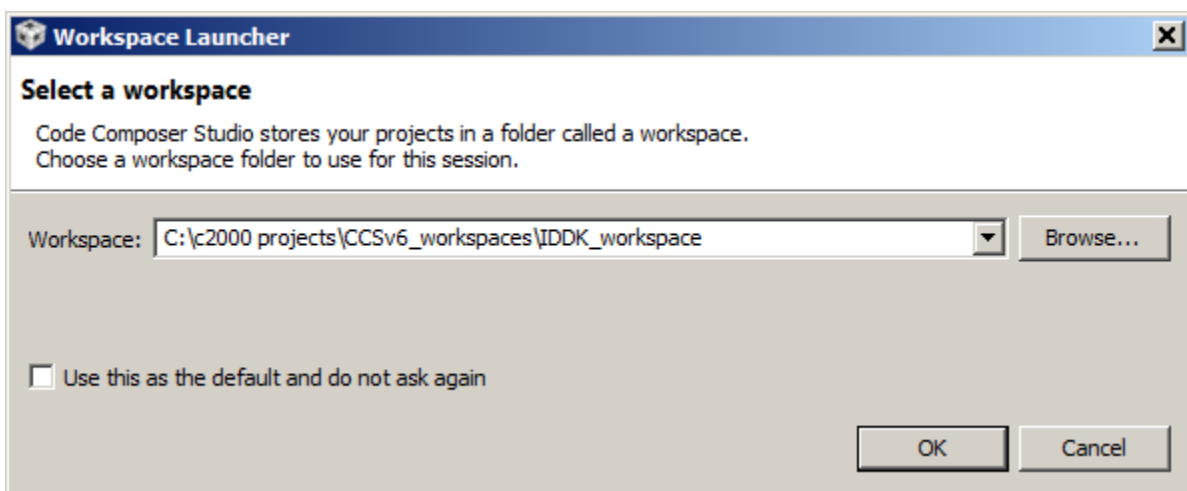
Workspace Launcher

Select a workspace

Code Composer Studio stores your projects in a folder called a workspace.
Choose a workspace folder to use for this session.

Workspace: C:\c2000 projects\CCSv6_workspaces\IDDK_workspace

Browse...

Use this as the default and do not ask again

OK

Cancel